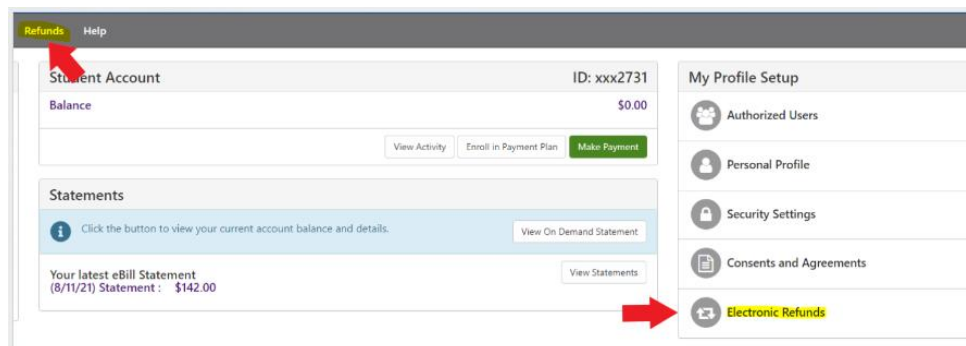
Refunds Help

Student Account ID: xxx2731

Balance $0.00

View Activity Enroll in Payment Plan Make Payment

Statements

Click the button to view your current account balance and details.

View On Demand Statement

Your latest eBill Statement
(8/11/21) Statement : $142.00

View Statements

My Profile Setup

Authorized Users

Personal Profile

Security Settings

Consents and Agreements

Electronic Refunds